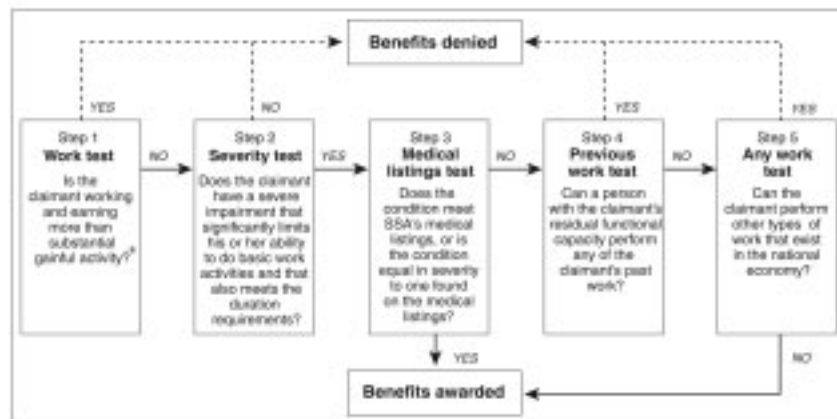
Benefits denied

YES

NO

YES

YES

Step 1
Work test
Is the claimant working and earning more than substantial gainful activity?$^a$

NO

Step 2
Severity test
Does the claimant have a severe impairment that significantly limits his or her ability to do basic work activities and that also meets the duration requirements?

YES

Step 3
Medical listings test
Does the condition meet SSA's medical listings, or is the condition equal in severity to one found on the medical listings?

NO

Step 4
Previous work test
Can a person with the claimant's residual functional capacity perform any of the claimant's past work?

NO

Step 5
Any work test
Can the claimant perform other types of work that exist in the national economy?

YES

NO

Benefits awarded